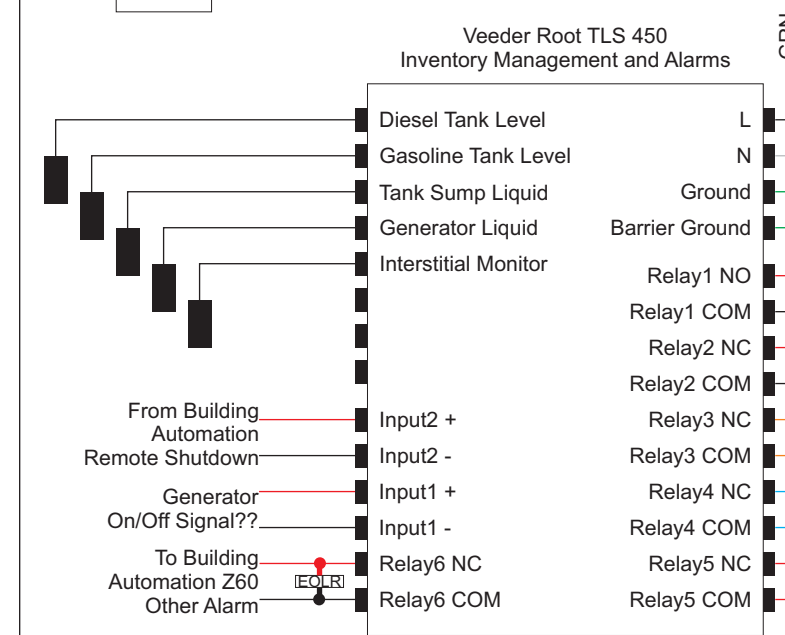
Veeder Root TLS 450
Inventory Management and Alarms

Diesel Tank Level
Gasoline Tank Level
Tank Sump Liquid
Generator Liquid
Interstitial Monitor

L
N
Ground
Barrier Ground
Relay1 NO
Relay1 COM
Relay2 NC
Relay2 COM

From Building Automation Remote Shutdown
Input2 +
Input2 -
Relay3 NC
Relay3 COM

Generator On/Off Signal??
Input1 +
Input1 -
Relay4 NC
Relay4 COM

To Building Automation Z60 Other Alarm
EOLR
Relay6 NC
Relay6 COM
Relay5 NC
Relay5 COM

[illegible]